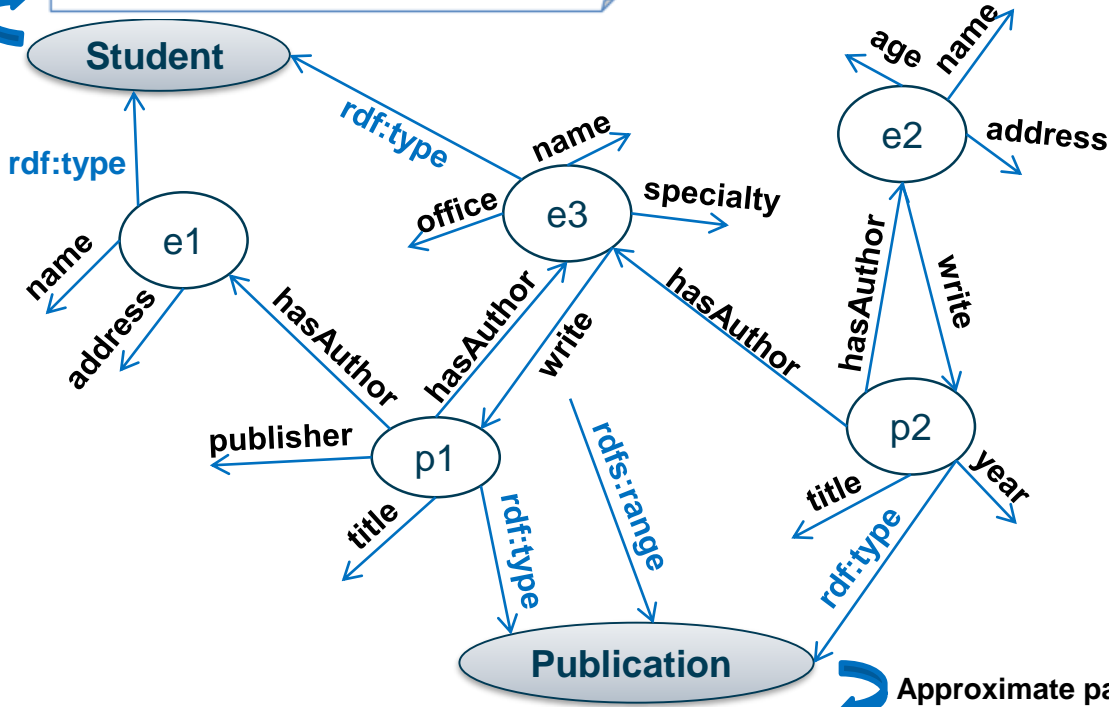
Student
rdf:type
rdf:type
name
e2
age
name
address
office
e3
specialty
e1
name
address
hasAuthor
hasAuthor
write
hasAuthor
hasAuthor
write
publisher
p1
title
rdf:type
rdfs:range
p2
title
year
rdf:type
Publication
Approximate pa